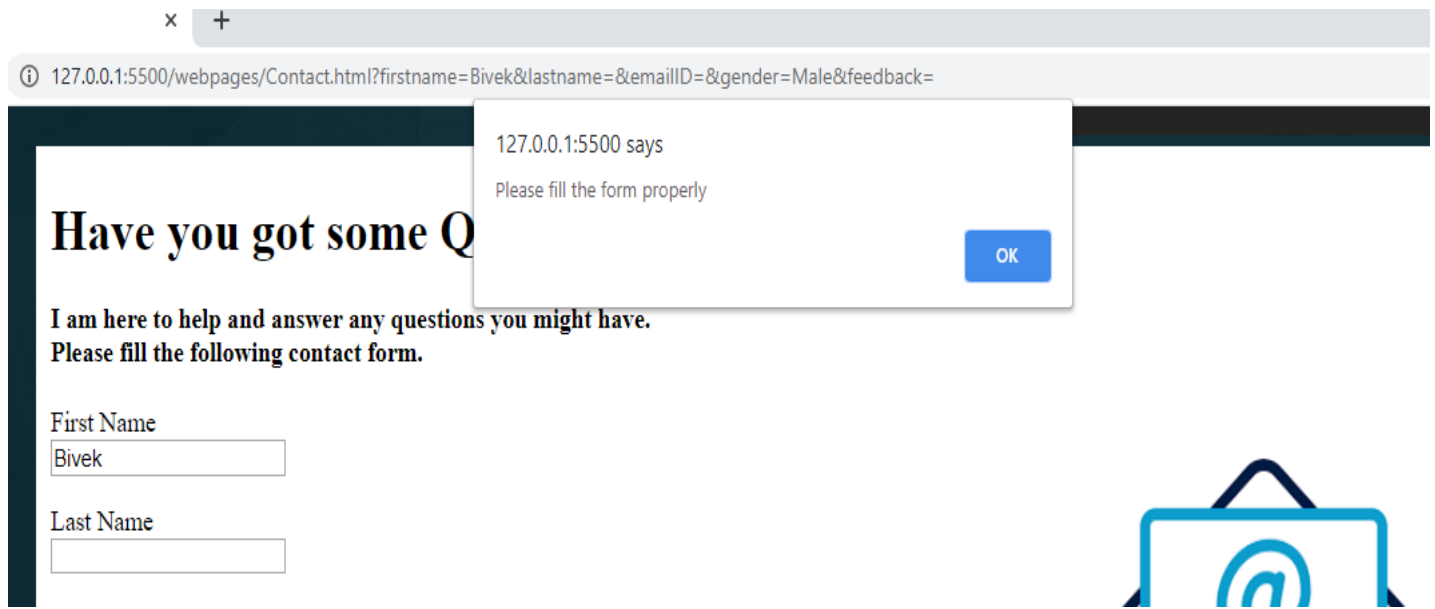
× +

ⓘ 127.0.0.1:5500/webpages/Contact.html?firstname=Bivek&lastname=&emailID=&gender=Male&feedback=

127.0.0.1:5500 says

Please fill the form properly

OK

Have you got some Q

I am here to help and answer any questions you might have.
Please fill the following contact form.

First Name
Bivek

Last Name

@